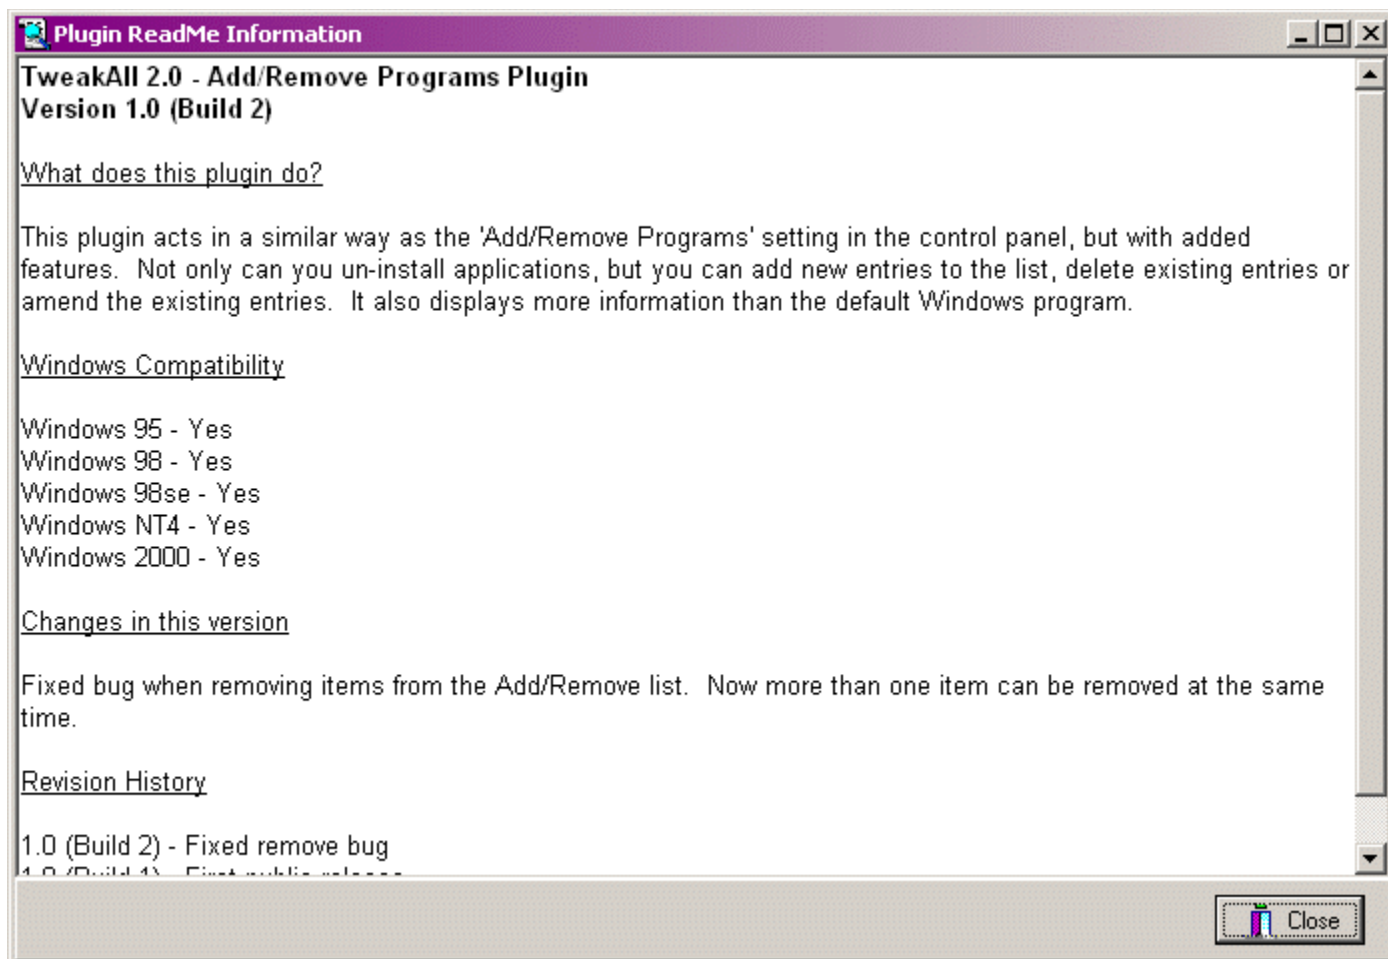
Plugin ReadMe Information

TweakAll 2.0 - Add/Remove Programs Plugin
Version 1.0 (Build 2)

What does this plugin do?

This plugin acts in a similar way as the 'Add/Remove Programs' setting in the control panel, but with added features. Not only can you un-install applications, but you can add new entries to the list, delete existing entries or amend the existing entries. It also displays more information than the default Windows program.

Windows Compatibility

Windows 95 - Yes
Windows 98 - Yes
Windows 98se - Yes
Windows NT4 - Yes
Windows 2000 - Yes

Changes in this version

Fixed bug when removing items from the Add/Remove list. Now more than one item can be removed at the same time.

Revision History

1.0 (Build 2) - Fixed remove bug
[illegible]

Close